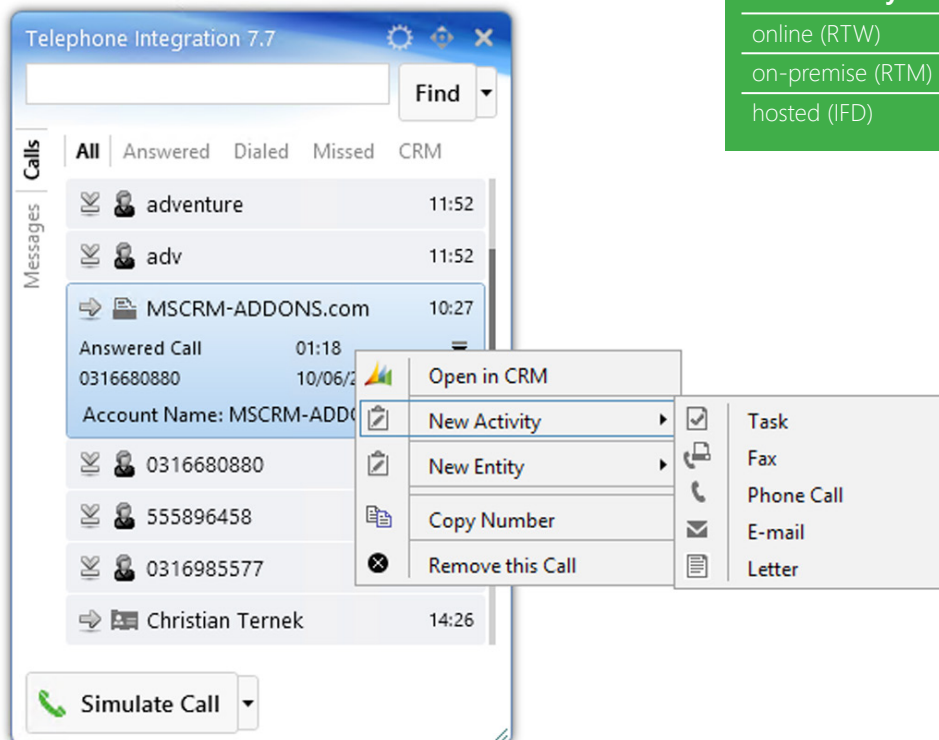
Telephone Integration 7.7

Find

Calls
Messages

All Answered Dialed Missed CRM

adventure 11:52
adv 11:52
MSCRM-ADDONS.com 10:27
Answered Call 01:18
0316680880 10/06/2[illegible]
Account Name: MSCRM-ADD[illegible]
0316680880
555896458
0316985577
Christian Ternek 14:26

Simulate Call

Open in CRM
New Activity
New Entity
Copy Number
Remove this Call

Task
Fax
Phone Call
E-mail
Letter

online (RTW)
on-premise (RTM)
hosted (IFD)